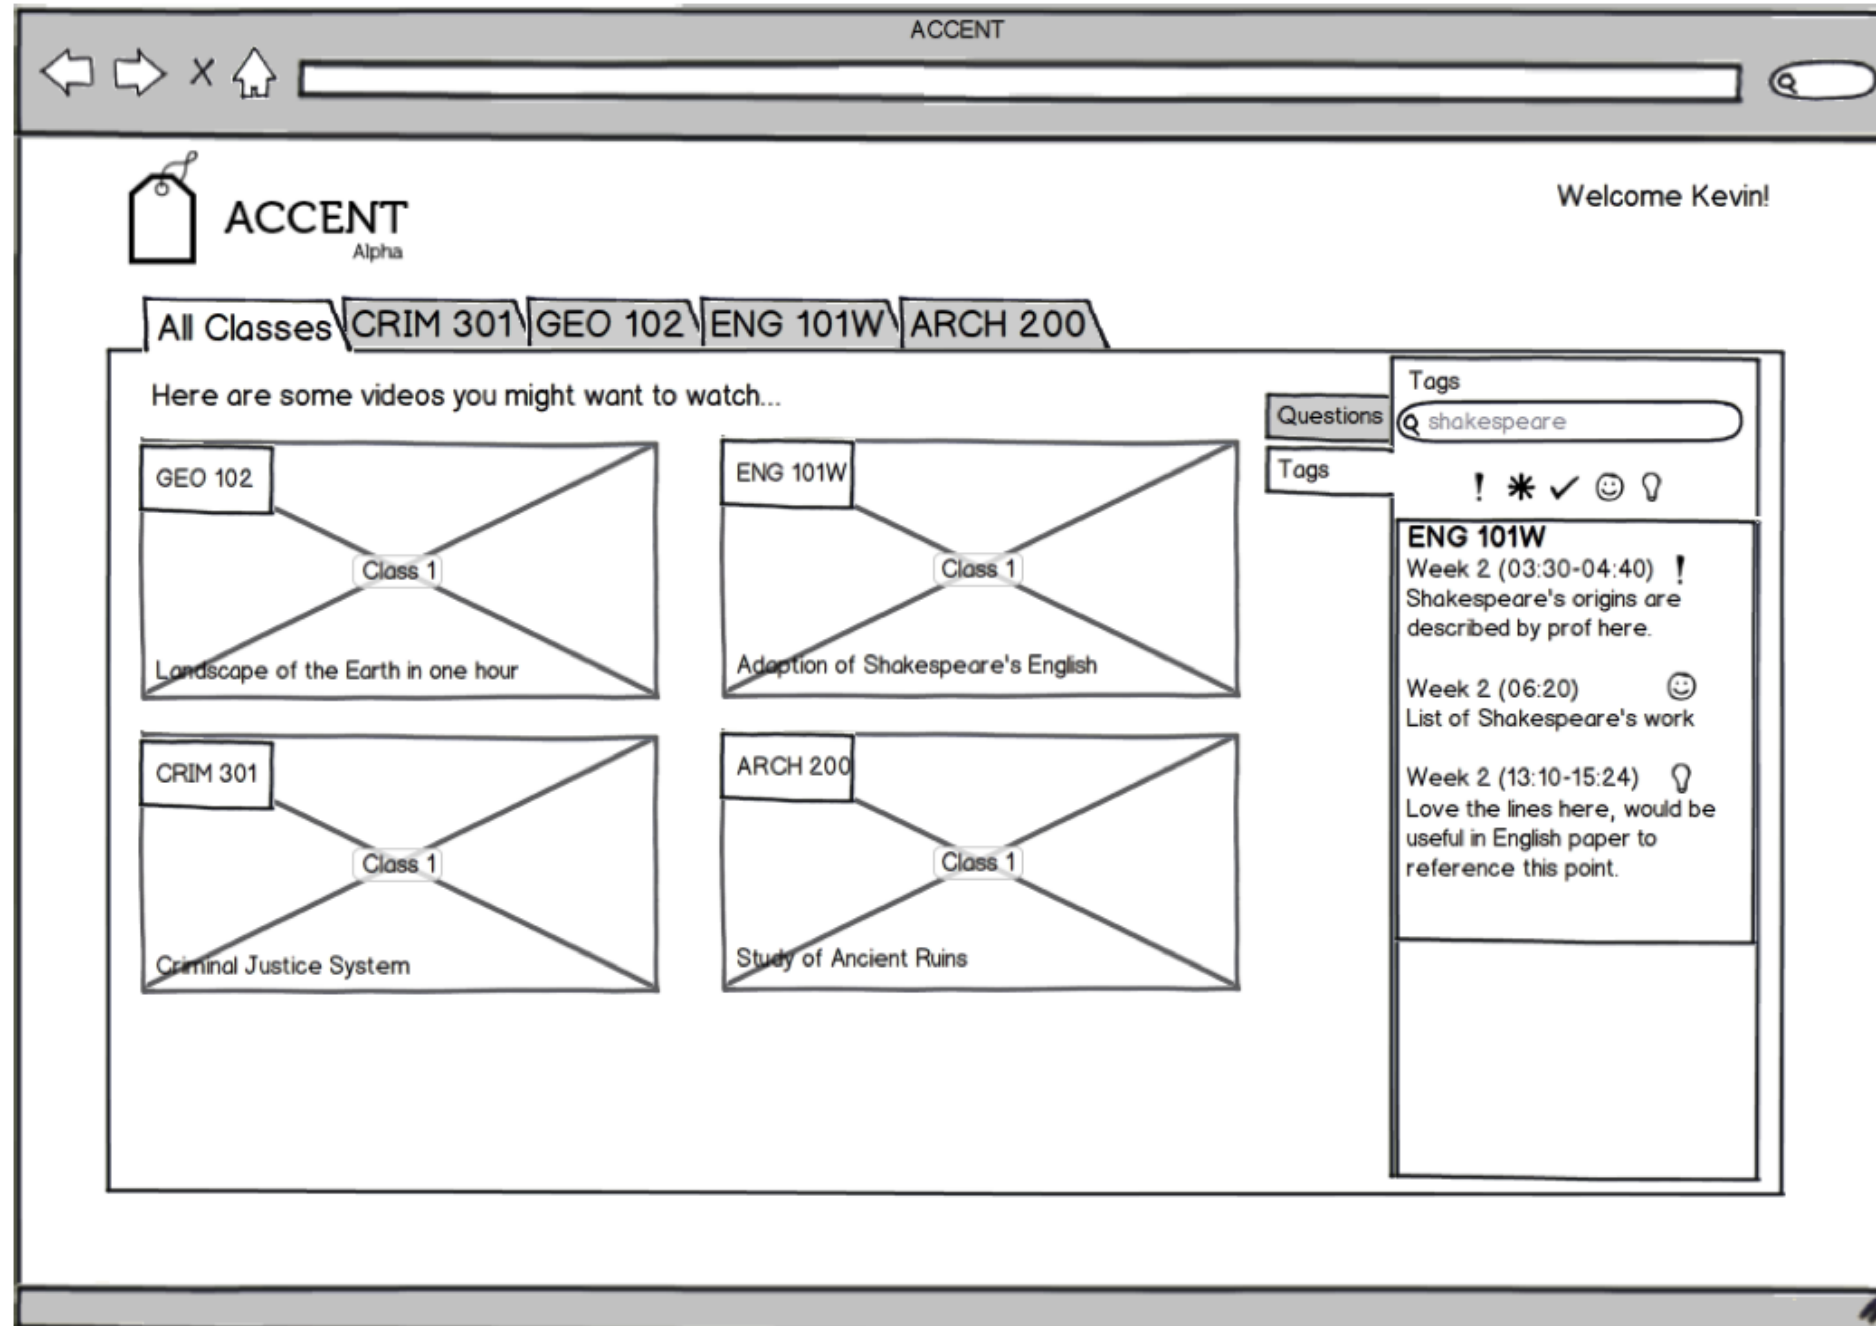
ACCENT

ACCENT
Alpha

Welcome Kevin!

All Classes | CRIM 301 | GEO 102 | ENG 101W | ARCH 200

Here are some videos you might want to watch...

GEO 102
Class 1
Landscape of the Earth in one hour

ENG 101W
Class 1
Adaption of Shakespeare's English

CRIM 301
Class 1
Criminal Justice System

ARCH 200
Class 1
Study of Ancient Ruins

Questions

Tags

Tags

shakespeare

! ✱ ✓ ☺

ENG 101W
Week 2 (03:30-04:40) !
Shakespeare's origins are described by prof here.

Week 2 (06:20) ☺
List of Shakespeare's work

Week 2 (13:10-15:24)
Love the lines here, would be useful in English paper to reference this point.